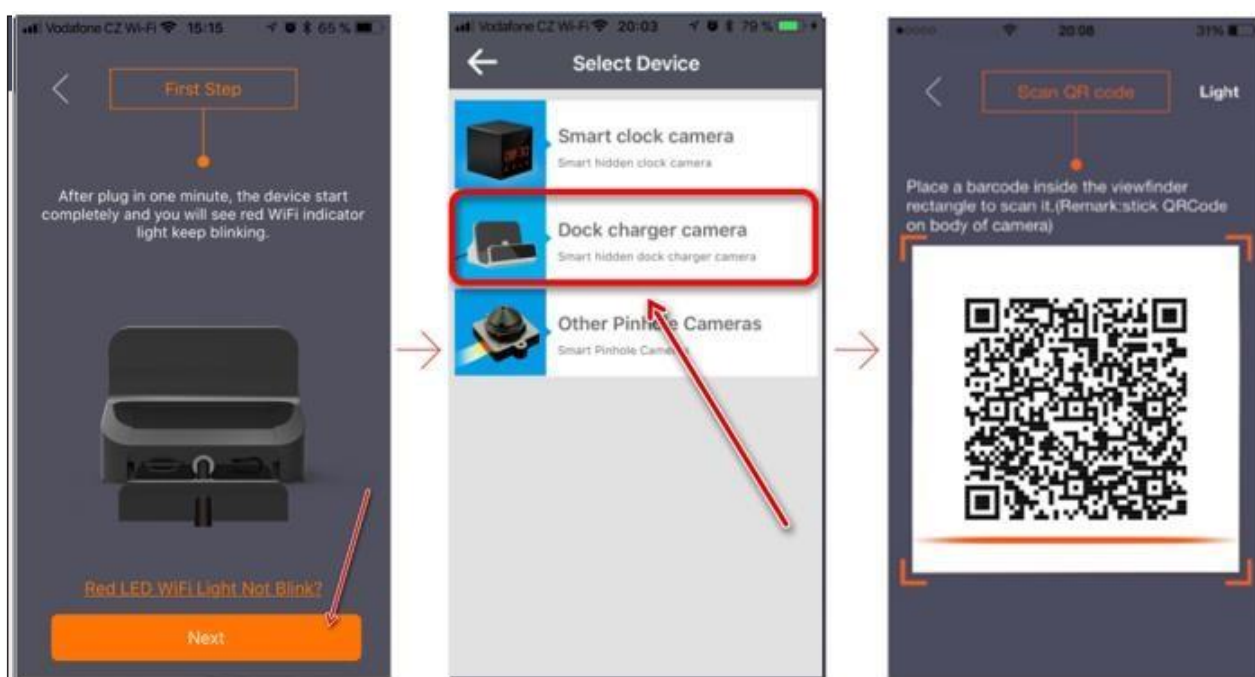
Vodafone CZ Wi-Fi 15:15 65 %

First Step

After plug in one minute, the device start completely and you will see red WiFi indicator light keep blinking.

Red LED WiFi Light Not Blink?

Next

Vodafone CZ Wi-Fi 20:03 79 %

Select Device

Smart clock camera
Smart hidden clock camera

Dock charger camera
Smart hidden dock charger camera

Other Pinhole Cameras
Smart Pinhole Camera

20:08 31 %

Scan QR code

Light

Place a barcode inside the viewfinder rectangle to scan it.(Remark:stick QRCode on body of camera)